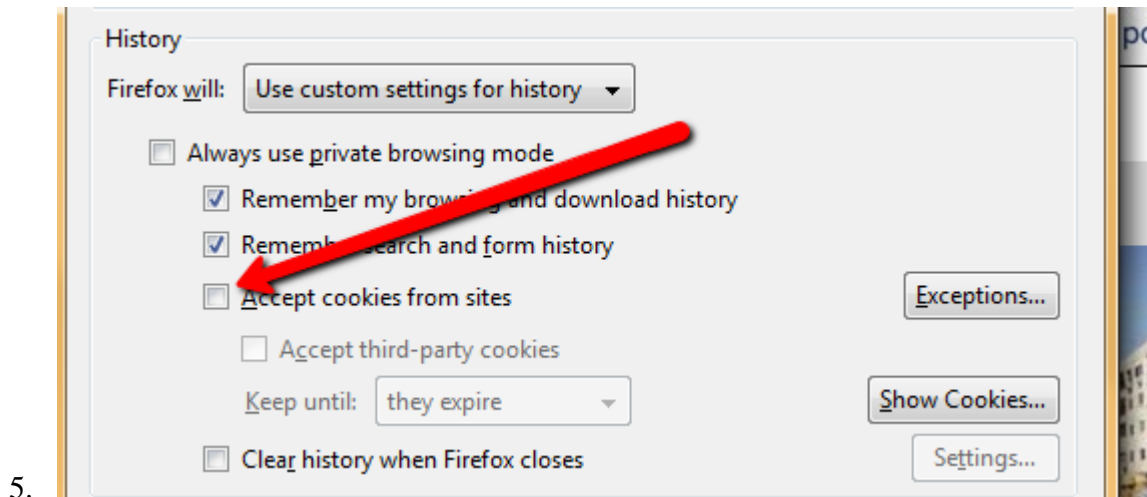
History

Firefox will: Use custom settings for history

Always use private browsing mode

Remember my brows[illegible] and download history

Remem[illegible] search and form history

Accept cookies from sites

Exceptions...

Accept third-party cookies

Keep until: they expire

Show Cookies...

Clear history when Firefox closes

Settings...

5.

po